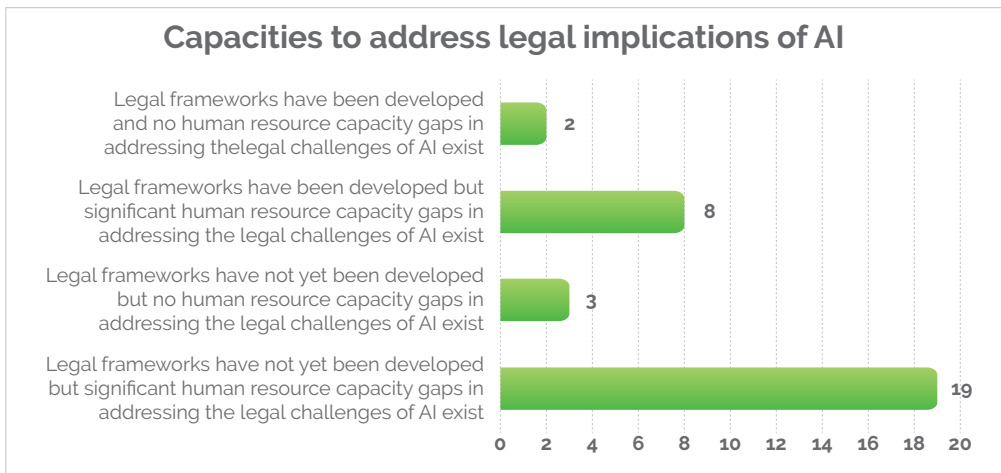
Capacities to address legal implications of AI

Legal frameworks have been developed and no human resource capacity gaps in addressing thelegal challenges of AI exist

2

Legal frameworks have been developed but significant human resource capacity gaps in addressing the legal challenges of AI exist

8

Legal frameworks have not yet been developed but no human resource capacity gaps in addressing the legal challenges of AI exist

3

Legal frameworks have not yet been developed but significant human resource capacity gaps in addressing the legal challenges of AI exist

19

0 2 4 6 8 10 12 14 16 18 20